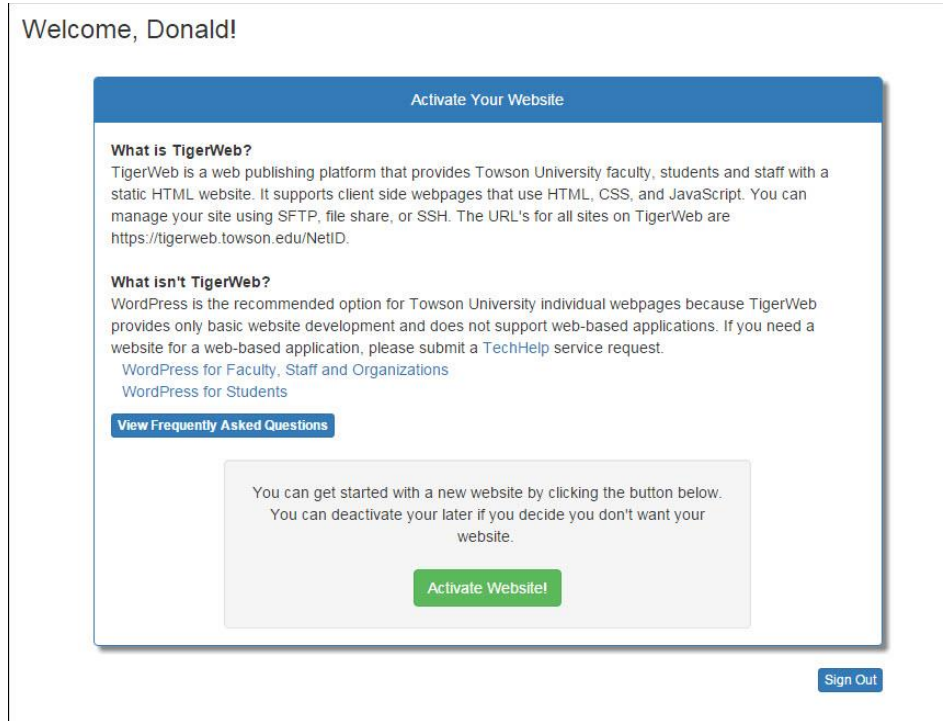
Welcome, Donald!

Activate Your Website

**What is TigerWeb?**
TigerWeb is a web publishing platform that provides Towson University faculty, students and staff with a static HTML website. It supports client side webpages that use HTML, CSS, and JavaScript. You can manage your site using SFTP, file share, or SSH. The URL's for all sites on TigerWeb are https://tigerweb.towson.edu/NetID.

**What isn't TigerWeb?**
WordPress is the recommended option for Towson University individual webpages because TigerWeb provides only basic website development and does not support web-based applications. If you need a website for a web-based application, please submit a TechHelp service request.
WordPress for Faculty, Staff and Organizations
WordPress for Students

View Frequently Asked Questions

You can get started with a new website by clicking the button below. You can deactivate your later if you decide you don't want your website.

Activate Website!

Sign Out